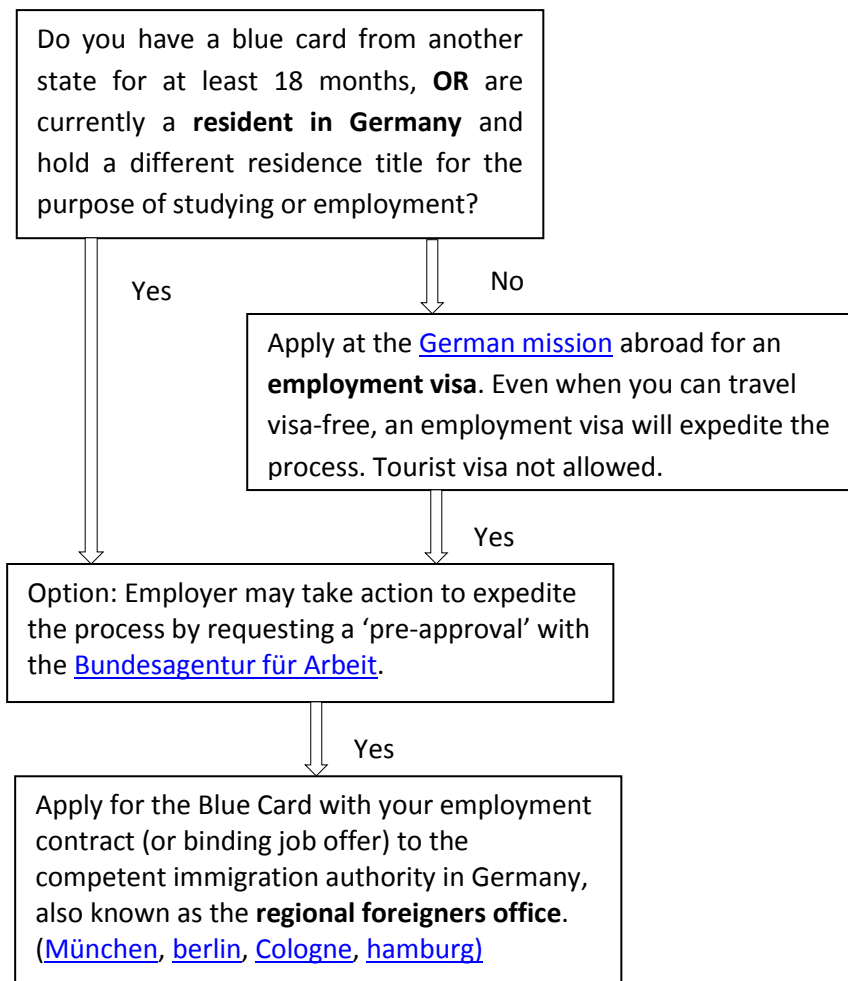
Do you have a blue card from another state for at least 18 months, **OR** are currently a **resident in Germany** and hold a different residence title for the purpose of studying or employment?

Yes

No

Apply at the German mission abroad for an **employment visa**. Even when you can travel visa-free, an employment visa will expedite the process. Tourist visa not allowed.

Yes

Option: Employer may take action to expedite the process by requesting a 'pre-approval' with the Bundesagentur für Arbeit.

Yes

Apply for the Blue Card with your employment contract (or binding job offer) to the competent immigration authority in Germany, also known as the **regional foreigners office**. (München, berlin, Cologne, hamburg)